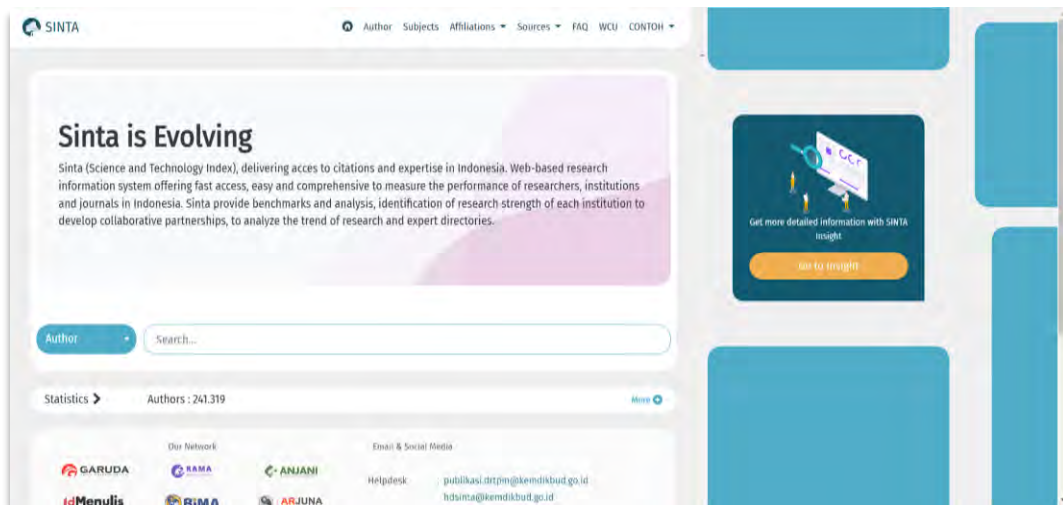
SINTA

Author Subjects Affiliations Sources FAQ WCU CONTOH

Sinta is Evolving

Sinta (Science and Technology Index), delivering acces to citations and expertise in Indonesia. Web-based research information system offering fast access, easy and comprehensive to measure the performance of researchers, institutions and journals in Indonesia. Sinta provide benchmarks and analysis, identification of research strength of each institution to develop collaborative partnerships, to analyze the trend of research and expert directories.

Get more detailed information with SINTA Insight

Go to Insight

Author

Search...

Statistics

Authors : 241.319

More

Our Network

GARUDA

RAMA

ANJANI

IdMenulis

RIMA

ARJUNA

Email & Social Media

Helpdesk

publikasi.drtpm@kemdikbud.go.id

hdsinta@kemdikbud.go.id